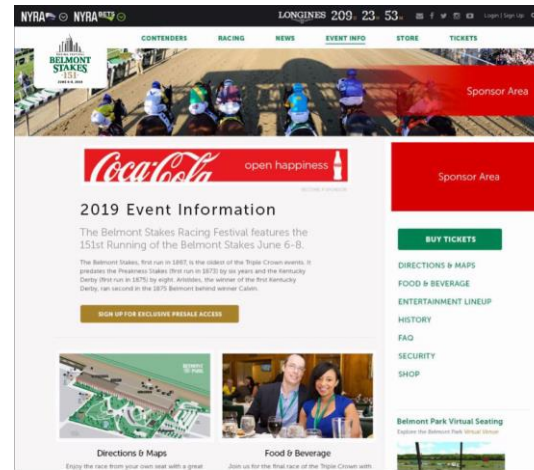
NYRA NYRA BETS LONGINES 209 23 53 Login | Sign Up

CONTENDERS RACING NEWS EVENT INFO STORE TICKETS

BELMONT STAKES 151st

Sponsor Area

Coca-Cola open happiness

BECOME A SPONSOR

Sponsor Area

2019 Event Information

The Belmont Stakes Racing Festival features the 151st Running of the Belmont Stakes June 6-8.

The Belmont Stakes, first run in 1867, is the oldest of the Triple Crown events. It predates the Preakness Stakes (first run in 1873) by six years and the Kentucky Derby (first run in 1875) by eight. Aristides, the winner of the first Kentucky Derby, ran second in the 1875 Belmont behind winner Calvin.

SIGN UP FOR EXCLUSIVE PRESALE ACCESS

BUY TICKETS

DIRECTIONS & MAPS

FOOD & BEVERAGE

ENTERTAINMENT LINEUP

HISTORY

FAQ

SECURITY

SHOP

BELMONT PARK

Directions & Maps

Enjoy the race from your own seat with a great

Food & Beverage

Join us for the final race of the Triple Crown with

Belmont Park Virtual Seating

Explore the Belmont Park Virtual Venue